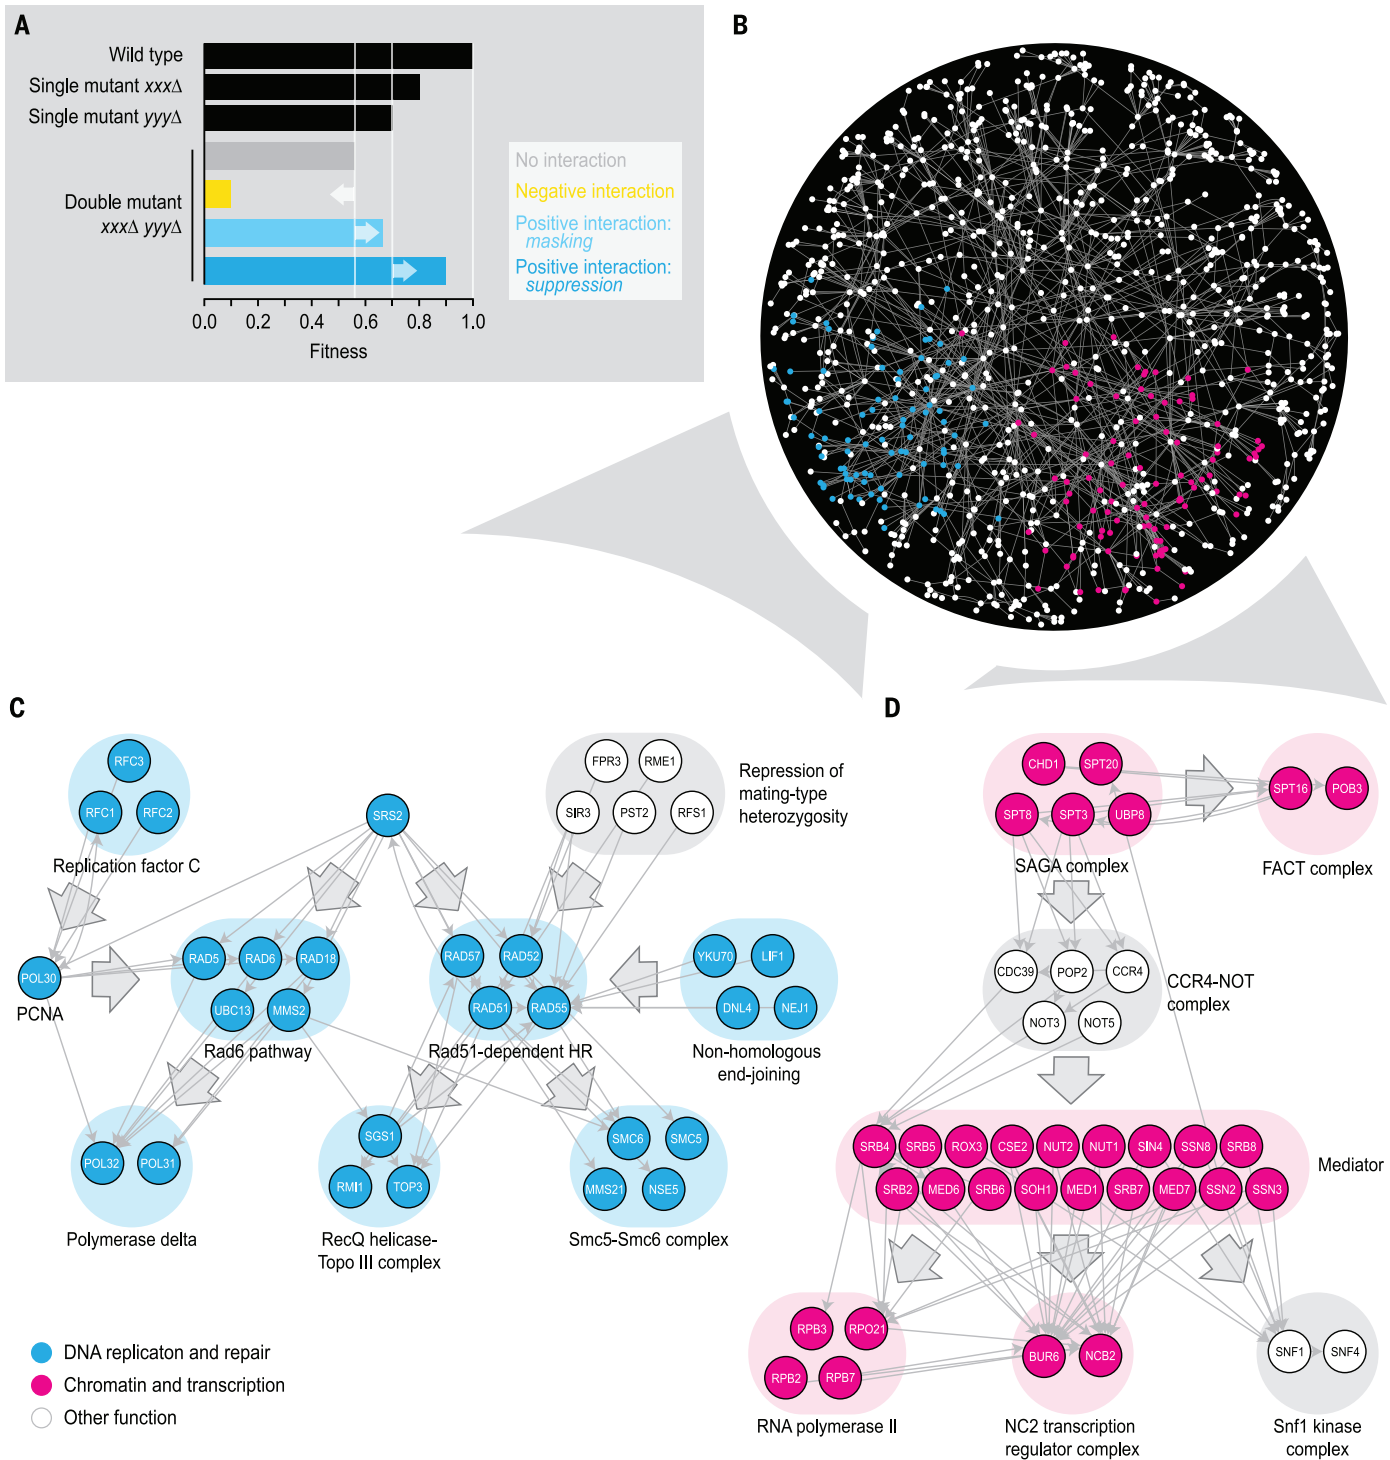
A

Wild type
Single mutant xxxΔ
Single mutant yyyΔ
Double mutant xxxΔ yyyΔ

No interaction
Negative interaction
Positive interaction: masking
Positive interaction: suppression

0.0 0.2 0.4 0.6 0.8 1.0
Fitness

B

C

RFC3
RFC1 RFC2
Replication factor C

SRS2

FPR3 RME1
SIR3 PST2 RFS1
Repression of mating-type heterozygosity

POL30
PCNA

RAD5 RAD6 RAD18
UBC13 MMS2
Rad6 pathway

RAD57 RAD52
RAD51 RAD55
Rad51-dependent HR

YKU70 LIF1
DNL4 NEJ1
Non-homologous end-joining

POL32 POL31
Polymerase delta

SGS1
RMI1 TOP3
RecQ helicase-Topo III complex

SMC6 SMC5
MMS21 NSE5
Smc5-Smc6 complex

DNA replicaton and repair
Chromatin and transcription
Other function

D

CHD1 SPT20
SPT8 SPT3 UBP8
SAGA complex

SPT16 POB3
FACT complex

CDC39 POP2 CCR4
NOT3 NOT5
CCR4-NOT complex

SRB4 SRB5 ROX3 CSE2 NUT2 NUT1 SIN4 SSN8 SRB8
SRB2 MED6 SRB6 SOH1 MED1 SRB7 MED7 SSN2 SSN3
Mediator

RPB3 RPO21
RPB2 RPB7
RNA polymerase II

BUR6 NCB2
NC2 transcription regulator complex

SNF1 SNF4
Snf1 kinase complex